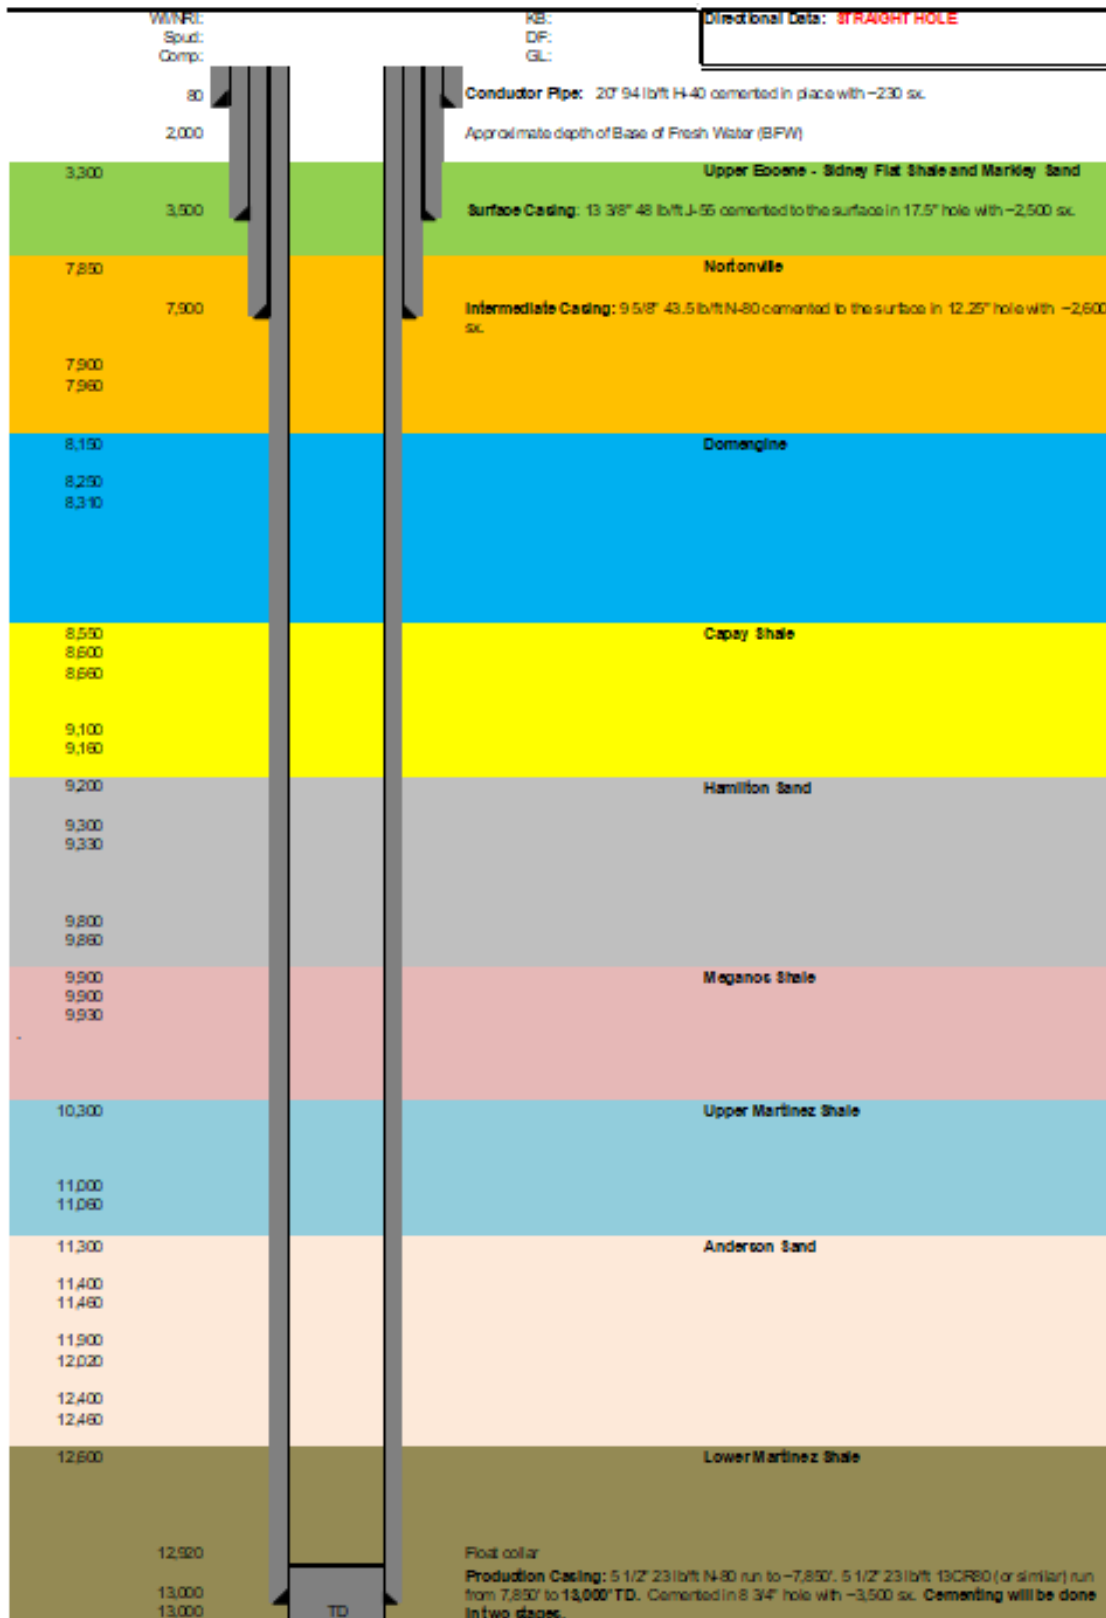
WI/NRI:
Spud:
Comp:

KB:
DF:
GL:

Directional Data: STRAIGHT HOLE

80
Conductor Pipe: 20" 94 lb/ft H-40 cemented in place with ~230 sx.

2,000
Approximate depth of Base of Fresh Water (BFW)

3,300
Upper Eocene - Sidney Flat Shale and Markley Sand

3,500
Surface Casing: 13 3/8" 48 lb/ft J-55 cemented to the surface in 17.5" hole with ~2,500 sx.

7,850
Nortonville

7,900
Intermediate Casing: 9 5/8" 43.5 lb/ft N-80 cemented to the surface in 12.25" hole with ~2,600 sx.

7,900
7,960

8,150
Domengine

8,250
8,310

8,550
Capay Shale
8,600
8,660

9,100
9,160

9,200
Hamilton Sand

9,300
9,330

9,800
9,860

9,900
Meganos Shale
9,900
9,930

10,300
Upper Martinez Shale

11,000
11,060

11,300
Anderson Sand

11,400
11,460

11,900
12,020

12,400
12,460

12,600
Lower Martinez Shale

12,920
Float collar

13,000
13,000
TD
Production Casing: 5 1/2" 23 lb/ft N-80 run to ~7,850'. 5 1/2" 23 lb/ft 13CR80 (or similar) run from 7,850' to 13,000' TD. Cemented in 8 3/4" hole with ~3,500 sx. Cementing will be done in two stages.